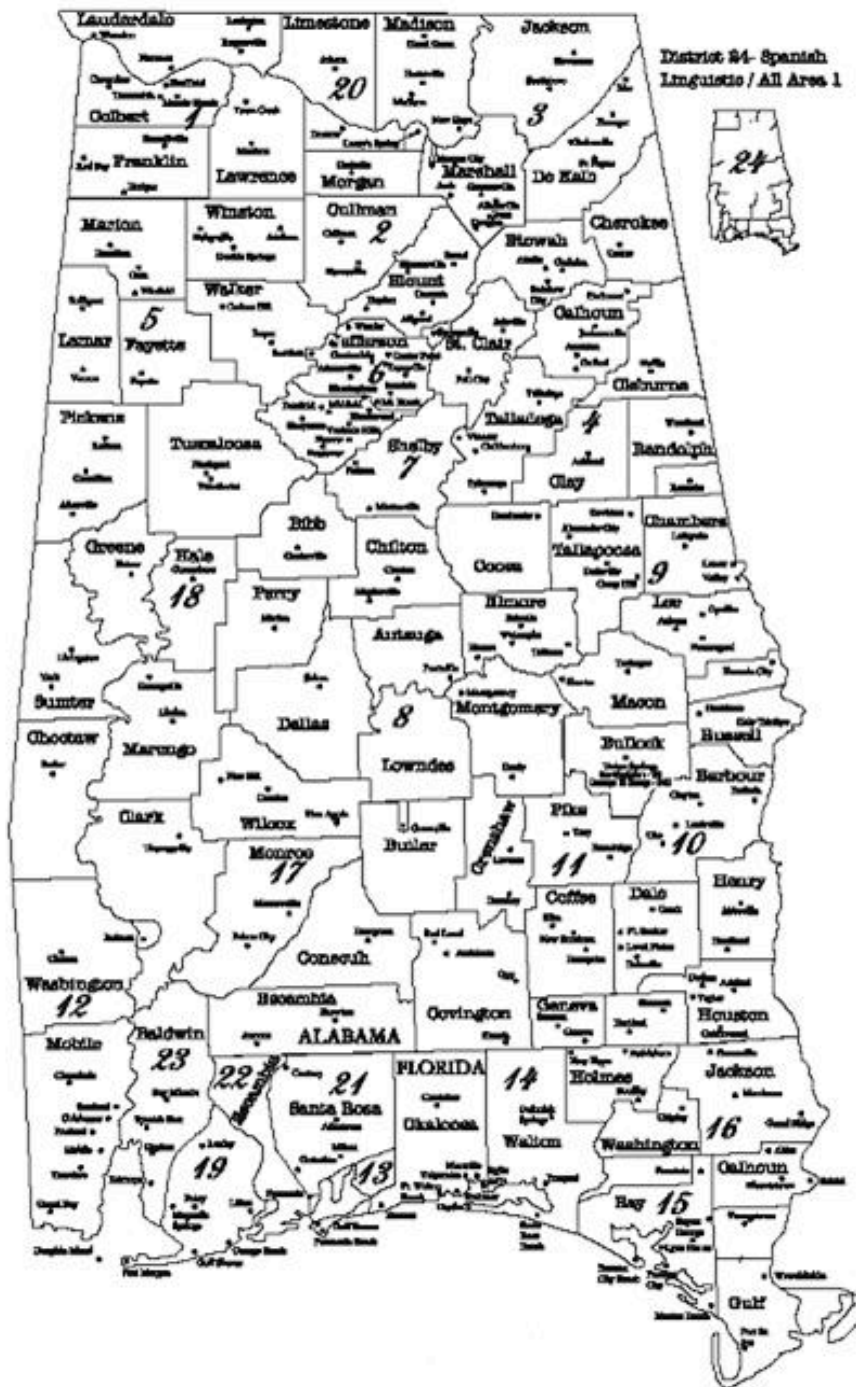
District 24- Spanish Linguistic / All Area 1

24

Lauderdale
Limestone
20
Madison
Jackson
3
Colbert
1
Franklin
Lawrence
Morgan
Marshall
De Kalb
Marion
Winston
Cullman
2
Cherokee
Etowah
Blount
Walker
Lamar
5
Fayette
Calhoun
Jefferson
6
St. Clair
Cleburne
Pickens
Tuscaloosa
Talladega
4
Shelby
7
Randolph
Clay
Bibb
Chambers
Greene
Hale
18
Chilton
Coosa
Tallapoosa
9
Perry
Elmore
Lee
Autauga
Sumter
Macon
Montgomery
8
Dallas
Russell
Choctaw
Marengo
Lowndes
Bullock
Barbour
Clark
Wilcox
Butler
Crenshaw
Pike
11
10
Monroe
17
Henry
Coffee
Dale
Conecuh
Washington
12
Escambia
ALABAMA
Covington
Geneva
Houston
Mobile
Baldwin
23
22
Escambia
21
Santa Rosa
FLORIDA
Okaloosa
14
Walton
Holmes
Jackson
16
Washington
19
13
Calhoun
Bay
15
Gulf